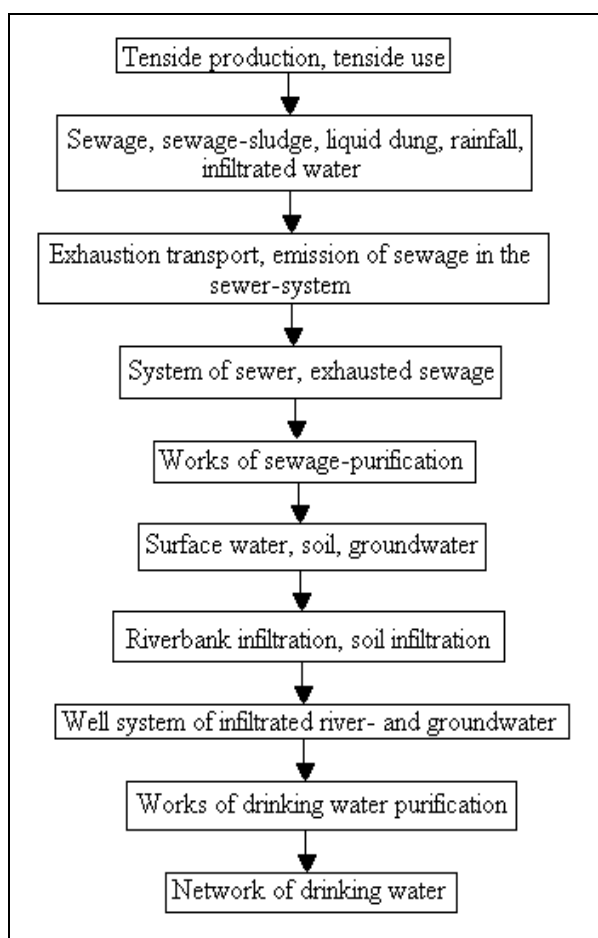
Tenside production, tenside use

Sewage, sewage-sludge, liquid dung, rainfall, infiltrated water

Exhaustion transport, emission of sewage in the sewer-system

System of sewer, exhausted sewage

Works of sewage-purification

Surface water, soil, groundwater

Riverbank infiltration, soil infiltration

Well system of infiltrated river- and groundwater

Works of drinking water purification

Network of drinking water